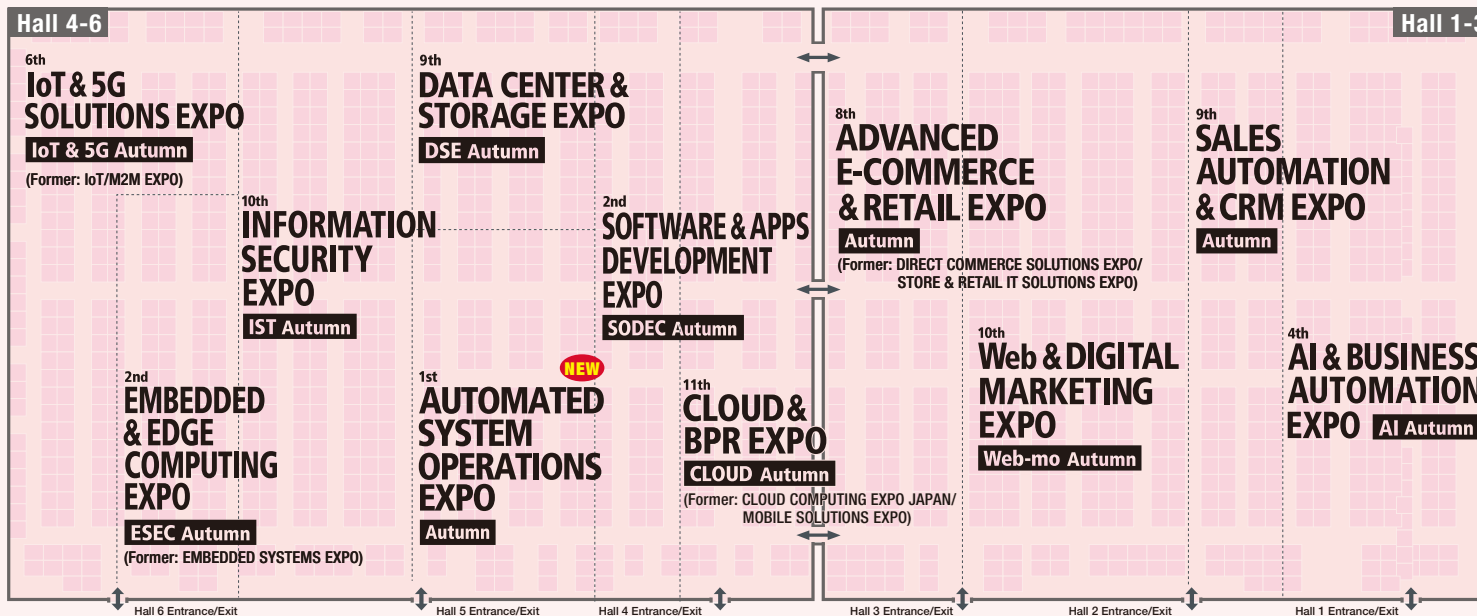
Hall 4-6

6th
IoT & 5G SOLUTIONS EXPO
IoT & 5G Autumn
(Former: IoT/M2M EXPO)

9th
DATA CENTER & STORAGE EXPO
DSE Autumn

10th
INFORMATION SECURITY EXPO
IST Autumn

2nd
SOFTWARE & APPS DEVELOPMENT EXPO
SODEC Autumn

2nd
EMBEDDED & EDGE COMPUTING EXPO
ESEC Autumn
(Former: EMBEDDED SYSTEMS EXPO)

NEW
1st
AUTOMATED SYSTEM OPERATIONS EXPO
Autumn

11th
CLOUD & BPR EXPO
CLOUD Autumn
(Former: CLOUD COMPUTING EXPO JAPAN/ MOBILE SOLUTIONS EXPO)

Hall 1-3

8th
ADVANCED E-COMMERCE & RETAIL EXPO
Autumn
(Former: DIRECT COMMERCE SOLUTIONS EXPO/ STORE & RETAIL IT SOLUTIONS EXPO)

9th
SALES AUTOMATION & CRM EXPO
Autumn

10th
Web & DIGITAL MARKETING EXPO
Web-mo Autumn

4th
AI & BUSINESS AUTOMATION EXPO
AI Autumn

Hall 6 Entrance/Exit
Hall 5 Entrance/Exit
Hall 4 Entrance/Exit
Hall 3 Entrance/Exit
Hall 2 Entrance/Exit
Hall 1 Entrance/Exit